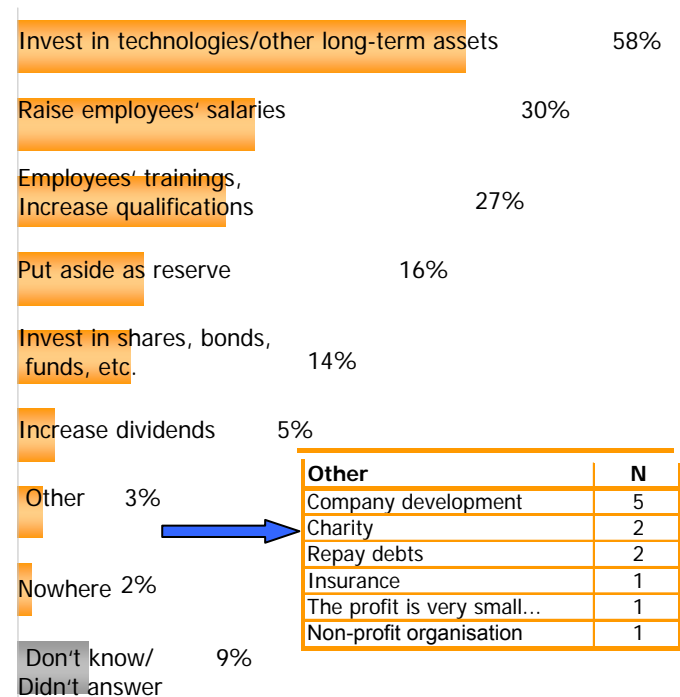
Invest in technologies/other long-term assets 58%

Raise employees' salaries 30%

Employees' trainings, Increase qualifications 27%

Put aside as reserve 16%

Invest in shares, bonds, funds, etc. 14%

Increase dividends 5%

Other 3%

Nowhere 2%

Don't know/ Didn't answer 9%

| Other | N |
|---|---|
| Company development | 5 |
| Charity | 2 |
| Repay debts | 2 |
| Insurance | 1 |
| The profit is very small... | 1 |
| Non-profit organisation | 1 |